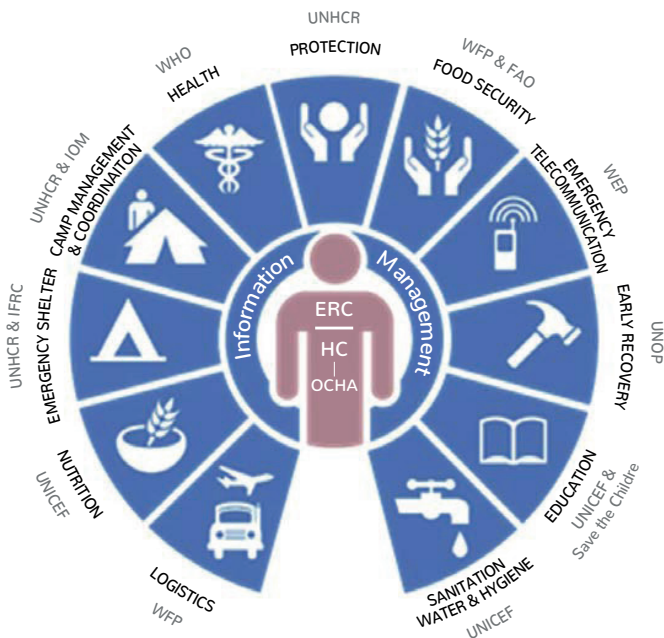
UNHCR
PROTECTION
WFP & FAO
FOOD SECURITY
WFP
EMERGENCY TELECOMMUNICATION
UNDP
EARLY RECOVERY
UNICEF & Save the Childre
EDUCATION
UNICEF
SANITATION WATER & HYGIENE
WFP
LOGISTICS
UNICEF
NUTRITION
UNHCR & IFRC
EMERGENCY SHELTER
UNHCR & IOM
CAMP MANAGEMENT & COORDINAITON
WHO
HEALTH
Information Management
ERC
HC
OCHA